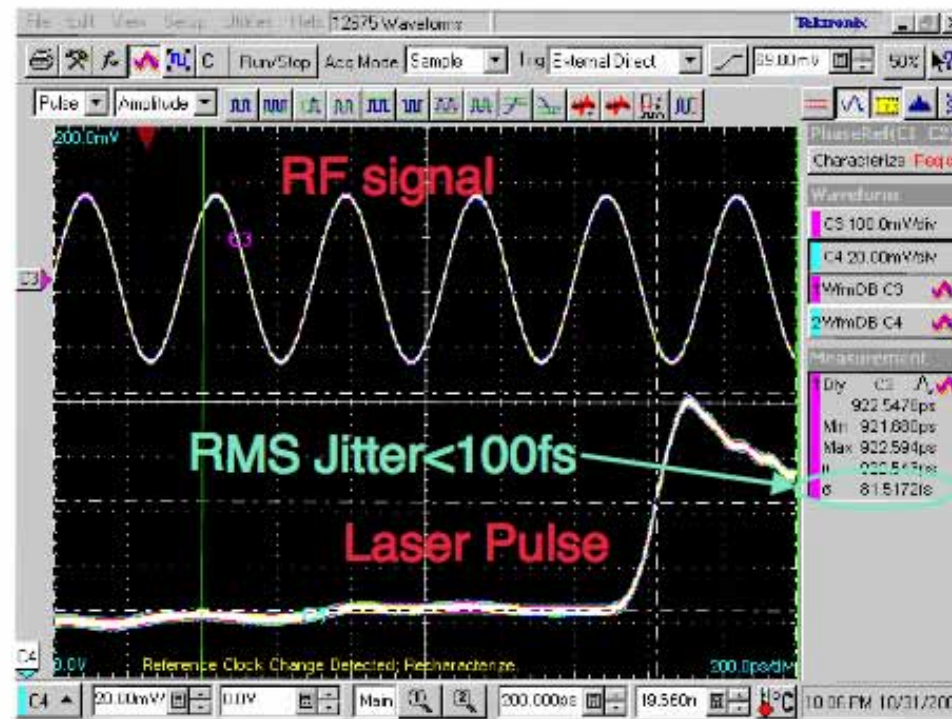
File Edit View Setup Utilities Help 12575 Waveforms Tektronix

C Run/Stop Acq Mode Sample Trig External Direct 59.00mV 50%

Pulse Amplitude

PhaseRef(C1, C2) Characterize Freq

200.0mV

RF signal

C3

Waveform

C3 100.0mV/div

C4 20.00mV/div

1 WfmDB C3

2 WfmDB C4

Measurement

1 Dly C3
922.5476ps
Min 921.680ps
Max 922.594ps
μ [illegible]
σ 81.5172fs

RMS Jitter<100fs

Laser Pulse

C4

0.0V Reference Clock Change Detected; Recharacterize 200.0ps/div

C4 20.00mV 0.0V Main 200.000ps 19.560n °C 10:06 PM 10/31/20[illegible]